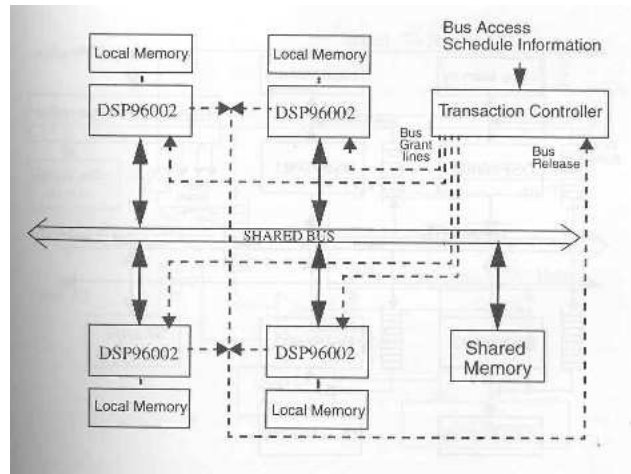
Bus Access Schedule Information

Local Memory

Local Memory

DSP96002

DSP96002

Transaction Controller

Bus Grant lines

Bus Release

SHARED BUS

DSP96002

DSP96002

Shared Memory

Local Memory

Local Memory